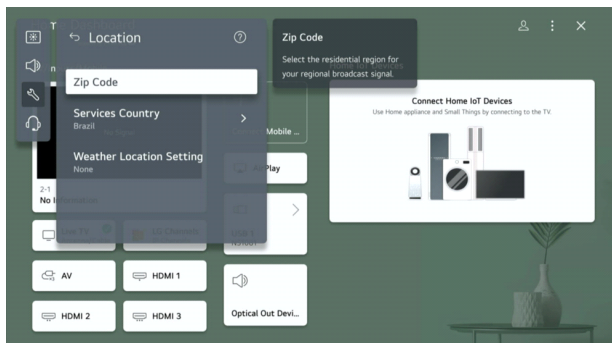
Location

Zip Code

Services Country
Brazil

Weather Location Setting
None

Zip Code
Select the residential region for your regional broadcast signal.

T

2-1
No I

Mobile ...

Play

AV

HDMI 1

HDMI 2

HDMI 3

Optical Out Devi...

Connect Home IoT Devices
Use Home appliance and Small Things by connecting to the TV.